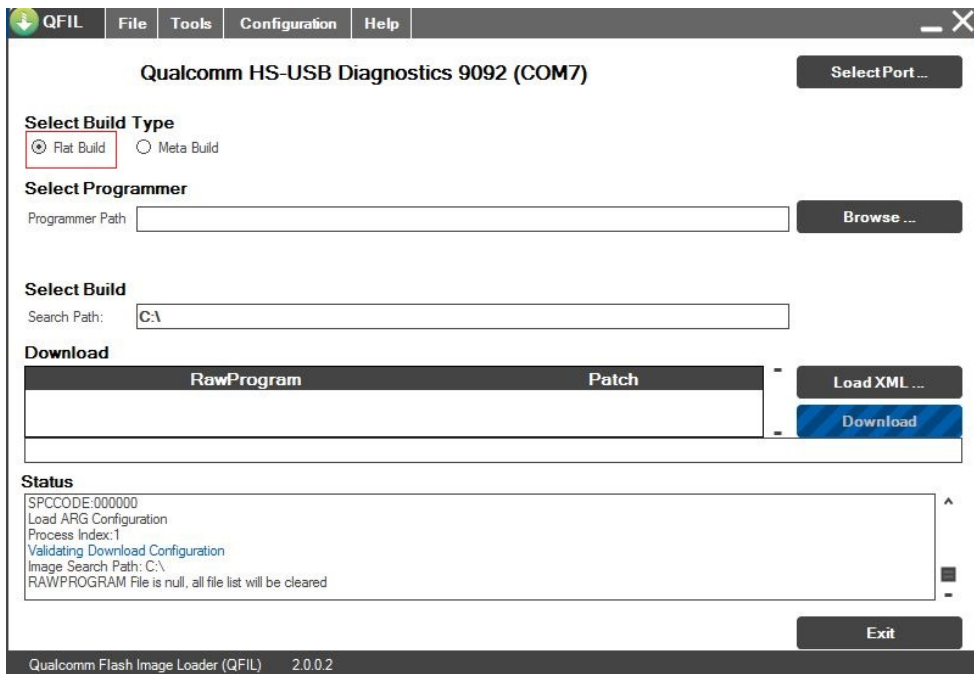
QFIL File Tools Configuration Help

Qualcomm HS-USB Diagnostics 9092 (COM7)

Select Port ...

Select Build Type

Flat Build Meta Build

Select Programmer

Programmer Path

Browse ...

Select Build

Search Path: C:\

Download

| RawProgram | Patch |
|---|---|

Load XML ...

Download

Status

SPCCODE:000000
Load ARG Configuration
Process Index:1
Validating Download Configuration
Image Search Path: C:\
RAWPROGRAM File is null, all file list will be cleared

Exit

Qualcomm Flash Image Loader (QFIL) 2.0.0.2